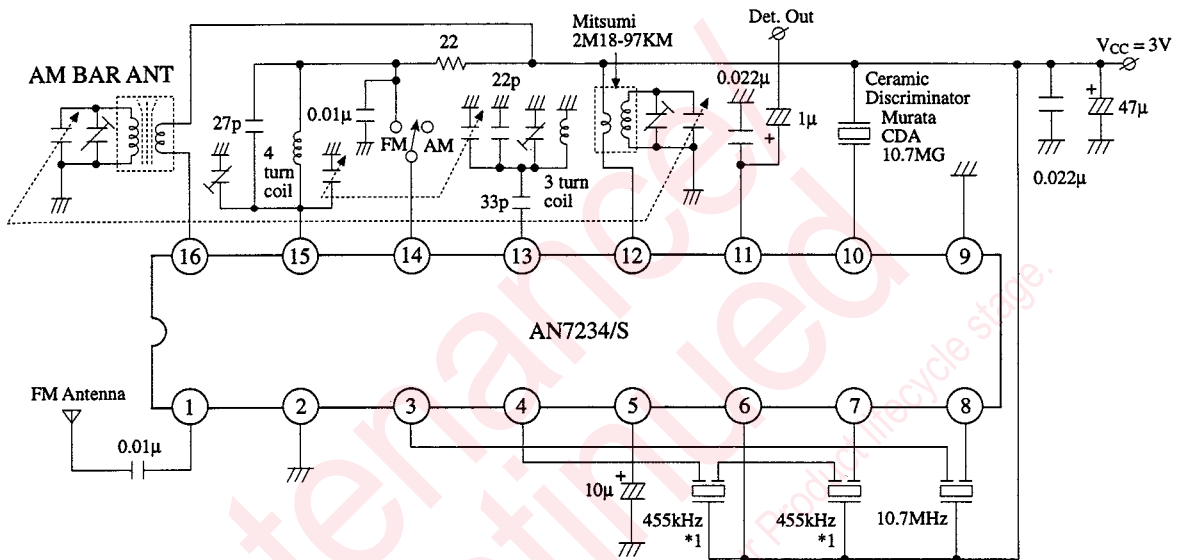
Mitsumi 2M18-97KM

Det. Out

$V_{CC} = 3V$

AM BAR ANT

22

22p

0.022μ

Ceramic Discriminator Murata CDA 10.7MG

27p

0.01μ

1μ

47μ

4 turn coil

FM

AM

33p

3 turn coil

0.022μ

16 15 14 13 12 11 10 9

AN7234/S

FM Antenna

1 2 3 4 5 6 7 8

0.01μ

10μ

455kHz *1

455kHz *1

10.7MHz

Product lifecycle stage.